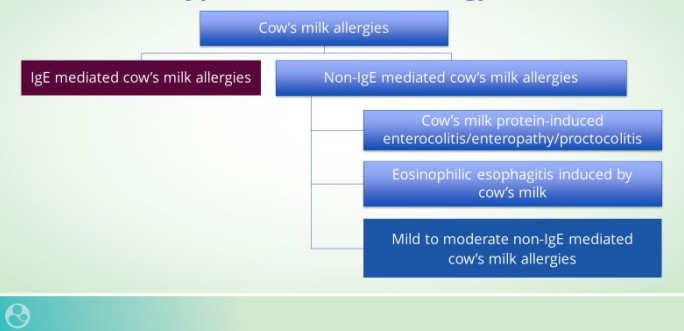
Cow's milk allergies

IgE mediated cow's milk allergies

Non-IgE mediated cow's milk allergies

Cow's milk protein-induced enterocolitis/enteropathy/proctocolitis

Eosinophilic esophagitis induced by cow's milk

Mild to moderate non-IgE mediated cow's milk allergies